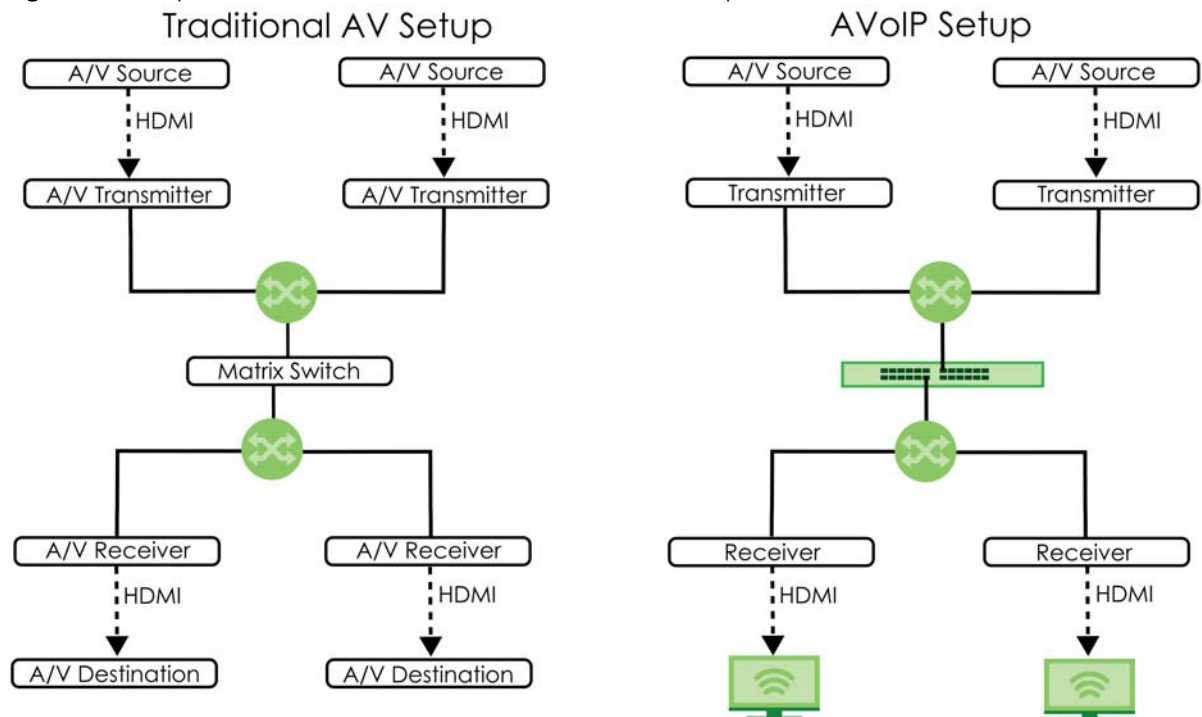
Traditional AV Setup

A/V Source
HDMI
A/V Transmitter

A/V Source
HDMI
A/V Transmitter

Matrix Switch

A/V Receiver
HDMI
A/V Destination

A/V Receiver
HDMI
A/V Destination

AVoIP Setup

A/V Source
HDMI
Transmitter

A/V Source
HDMI
Transmitter

Receiver
HDMI

Receiver
HDMI